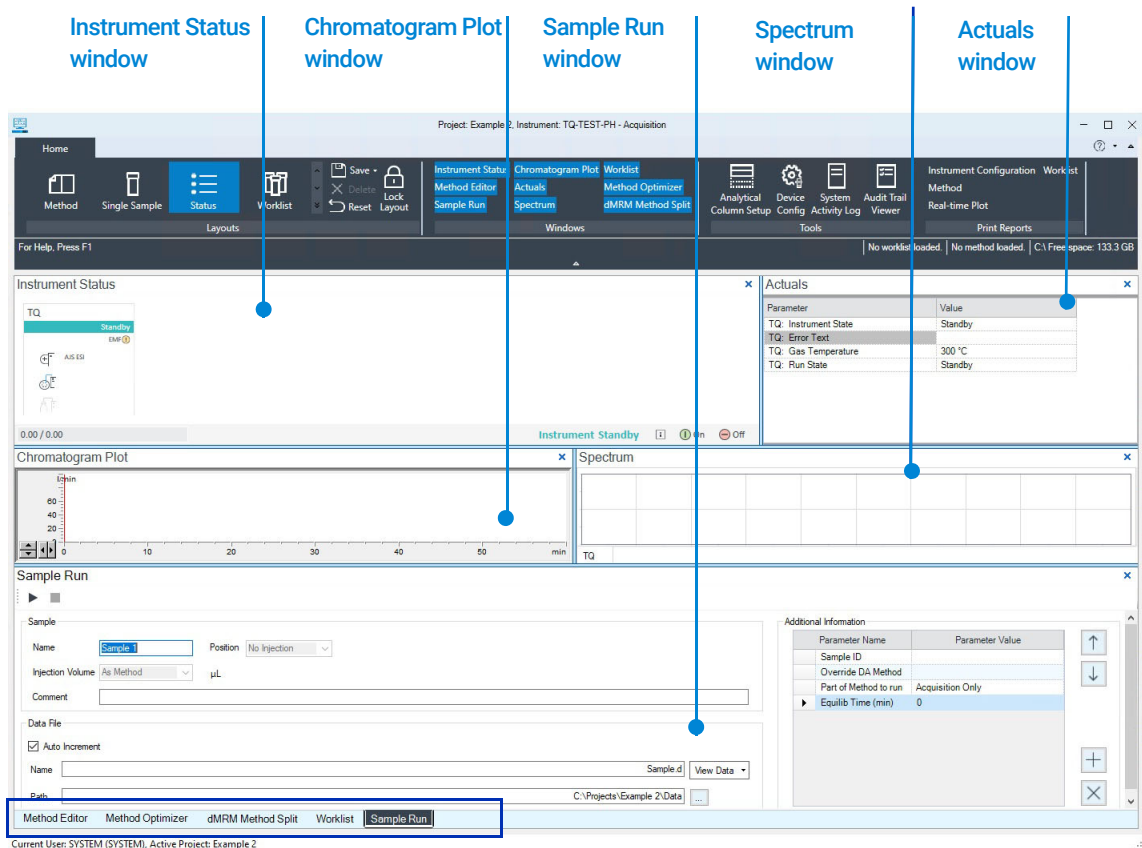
Instrument Status window

Chromatogram Plot window

Sample Run window

Spectrum window

Actuals window

Project: Example 2, Instrument: TQ-TEST-PH - Acquisition

Home

Method  Single Sample  Status  Worklist  Save  Delete  Reset  Lock Layout

Layouts

Instrument Status  Chromatogram Plot  Worklist
Method Editor  Actuals  Method Optimizer
Sample Run  Spectrum  dMRM Method Split

Windows

Analytical Column Setup  Device Config  System Activity Log  Audit Trail Viewer

Tools

Instrument Configuration  Worklist
Method
Real-time Plot

Print Reports

For Help, Press F1

No worklist loaded.  No method loaded.  C:\ Free space: 133.3 GB

Instrument Status

TQ
Standby
EMF
AJS ESI

0.00 / 0.00

Instrument Standby  On  Off

Actuals

| Parameter | Value |
|---|---|
| TQ: Instrument State | Standby |
| TQ: Error Text | |
| TQ: Gas Temperature | 300 °C |
| TQ: Run State | Standby |

Chromatogram Plot

min
60
40
20
0  10  20  30  40  50  min

Spectrum

TQ

Sample Run

Sample

Name  Sample 1  Position  No Injection

Injection Volume  As Method  μL

Comment

Data File

Auto Increment

Name  Sample.d  View Data

Path  C:\Projects\Example 2\Data  ...

Additional Information

| Parameter Name | Parameter Value |
|---|---|
| Sample ID | |
| Override DA Method | |
| Part of Method to run | Acquisition Only |
| Equilib Time (min) | 0 |

Method Editor  Method Optimizer  dMRM Method Split  Worklist  Sample Run

Current User: SYSTEM (SYSTEM), Active Project: Example 2